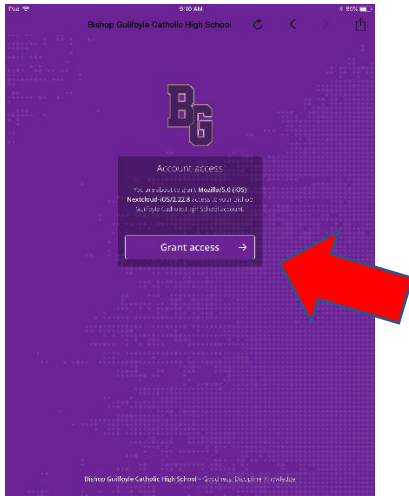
iPad
9:10 AM
55%
Bishop Guilfoyle Catholic High School

BG

Account access

You are about to grant Mozilla/5.0 (iOS) Nextcloud-iOS/2.22.8 access to your Bishop Guilfoyle Catholic High School account.

Grant access →

Bishop Guilfoyle Catholic High School – Good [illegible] Discipline Knowledge